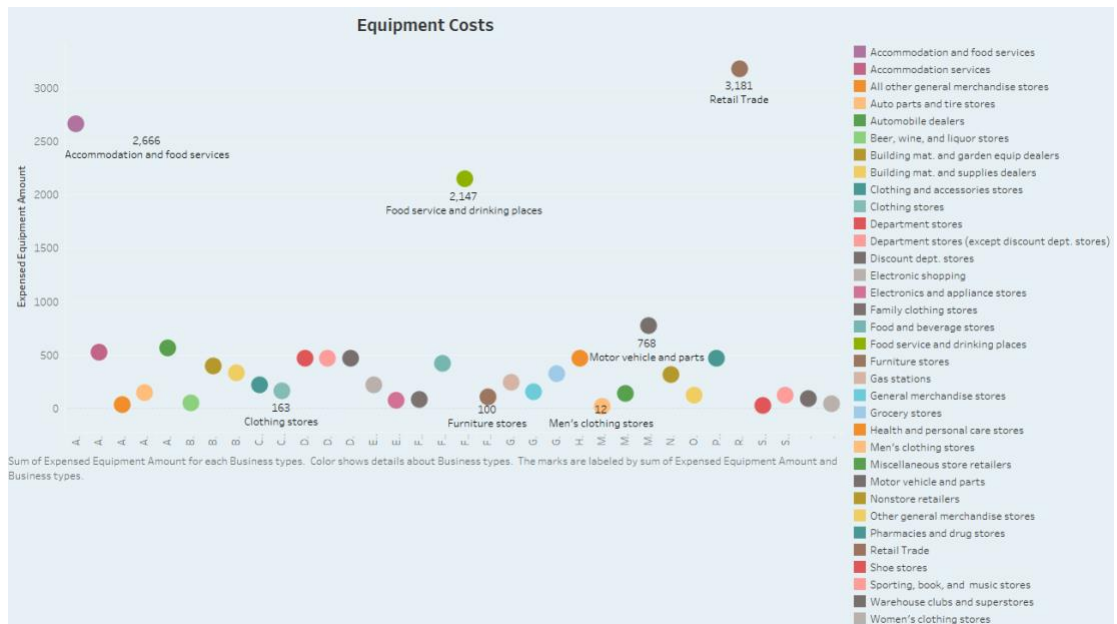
Equipment Costs

Expensed Equipment Amount

3000
2500
2000
1500
1000
500
0

2,666
Accommodation and food services

3,181
Retail Trade

2,147
Food service and drinking places

768
Motor vehicle and parts

163
Clothing stores

100
Furniture stores

12
Men's clothing stores

A. A. A. A. A. B. B. B. C. C. D. D. D. E. E. F. F. F. F. G. G. G. H. M. M. M. N. O. P. R. S. S. . .

Sum of Expensed Equipment Amount for each Business types. Color shows details about Business types. The marks are labeled by sum of Expensed Equipment Amount and Business types.

Accommodation and food services
Accommodation services
All other general merchandise stores
Auto parts and tire stores
Automobile dealers
Beer, wine, and liquor stores
Building mat. and garden equip dealers
Building mat. and supplies dealers
Clothing and accessories stores
Clothing stores
Department stores
Department stores (except discount dept. stores)
Discount dept. stores
Electronic shopping
Electronics and appliance stores
Family clothing stores
Food and beverage stores
Food service and drinking places
Furniture stores
Gas stations
General merchandise stores
Grocery stores
Health and personal care stores
Men's clothing stores
Miscellaneous store retailers
Motor vehicle and parts
Nonstore retailers
Other general merchandise stores
Pharmacies and drug stores
Retail Trade
Shoe stores
Sporting, book, and music stores
Warehouse clubs and superstores
Women's clothing stores